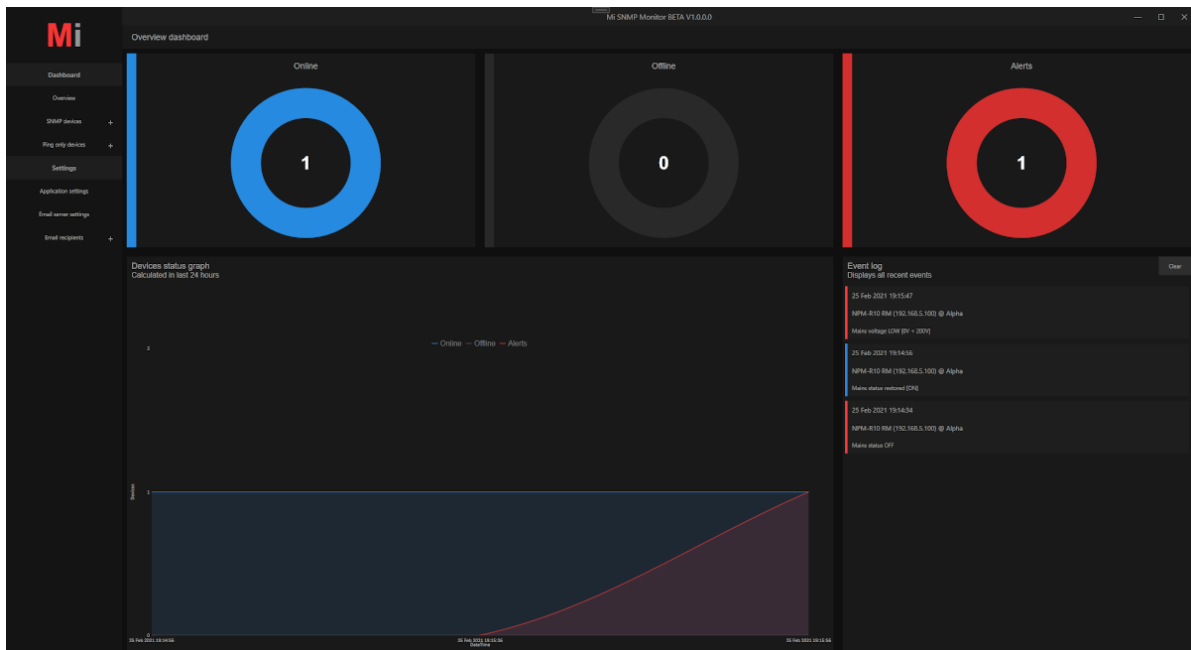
Mi

Mi SNMP Monitor BETA V1.0.0.0

Overview dashboard

Dashboard

Overview

SNMP devices +

Ping only devices +

Settings

Application settings

Email server settings

Email recipients +

Online

1

Offline

0

Alerts

1

Devices status graph
Calculated in last 24 hours

— Online — Offline — Alerts

2

1

0

Devices

25 Feb 2021 19:14:56

25 Feb 2021 19:15:56
DateTime

25 Feb 2021 19:15:56

Event log
Displays all recent events

Clear

25 Feb 2021 19:15:47

NPM-R10 RM (192.168.5.100) @ Alpha

Mains voltage LOW [0V < 200V]

25 Feb 2021 19:14:56

NPM-R10 RM (192.168.5.100) @ Alpha

Mains status restored [ON]

25 Feb 2021 19:14:34

NPM-R10 RM (192.168.5.100) @ Alpha

Mains status OFF